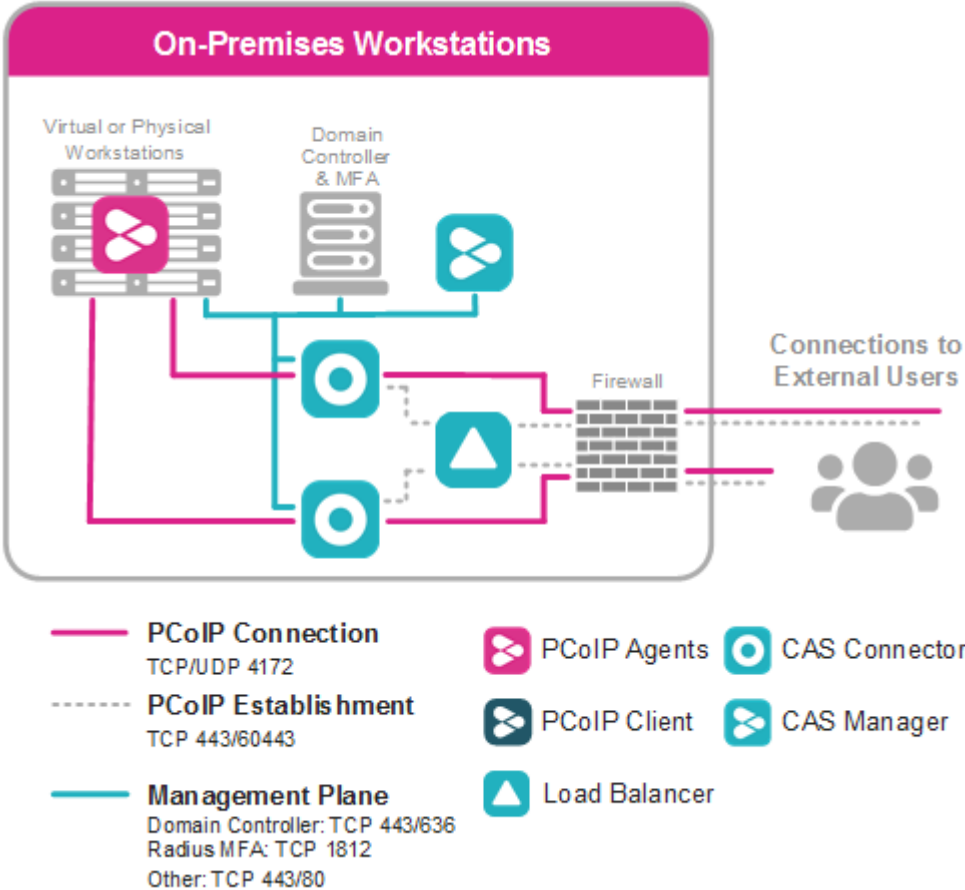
On-Premises Workstations

Virtual or Physical Workstations

Domain Controller & MFA

Firewall

Connections to External Users

PCoIP Connection
TCP/UDP 4172

PCoIP Establishment
TCP 443/60443

Management Plane
Domain Controller: TCP 443/636
Radius MFA: TCP 1812
Other: TCP 443/80

PCoIP Agents

CAS Connector

PCoIP Client

CAS Manager

Load Balancer